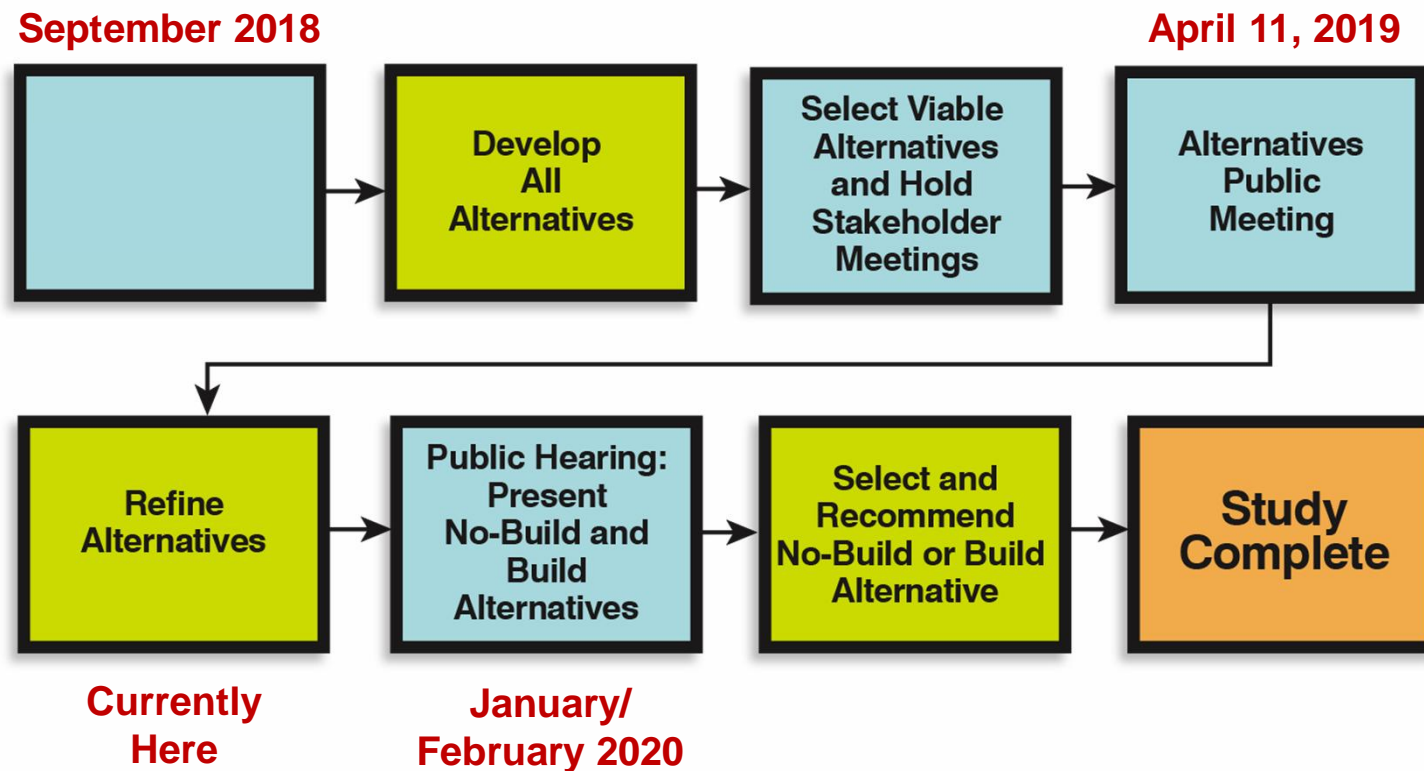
September 2018

April 11, 2019

Develop All Alternatives

Select Viable Alternatives and Hold Stakeholder Meetings

Alternatives Public Meeting

Refine Alternatives

Public Hearing: Present No-Build and Build Alternatives

Select and Recommend No-Build or Build Alternative

Study Complete

Currently Here

January/ February 2020